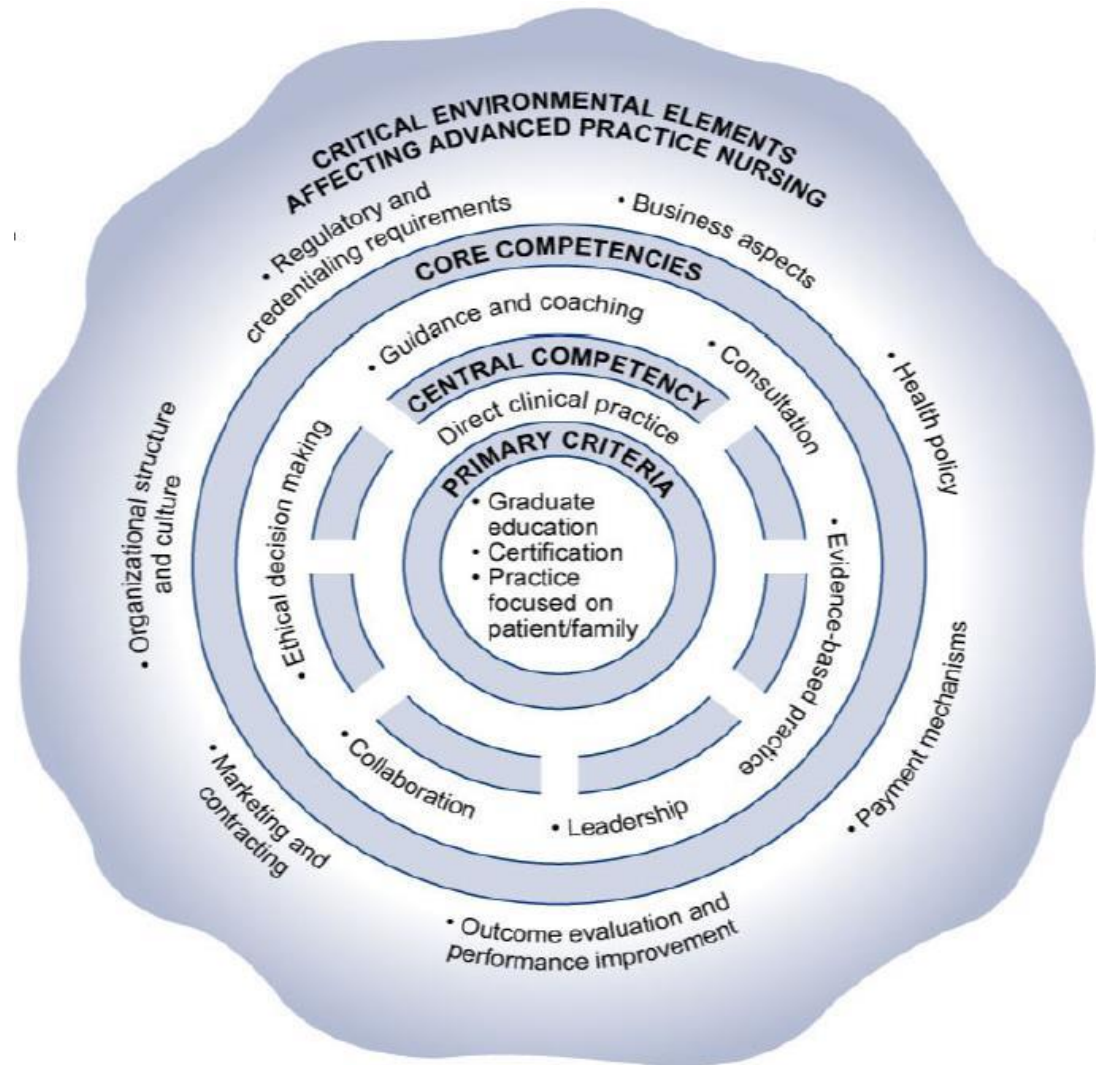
CRITICAL ENVIRONMENTAL ELEMENTS AFFECTING ADVANCED PRACTICE NURSING

• Regulatory and credentialing requirements

• Business aspects

• Health policy

• Payment mechanisms

• Outcome evaluation and performance improvement

• Marketing and contracting

• Organizational structure and culture

CORE COMPETENCIES

• Guidance and coaching

• Consultation

• Evidence-based practice

• Leadership

• Collaboration

• Ethical decision making

CENTRAL COMPETENCY

Direct clinical practice

PRIMARY CRITERIA

• Graduate education
• Certification
• Practice focused on patient/family